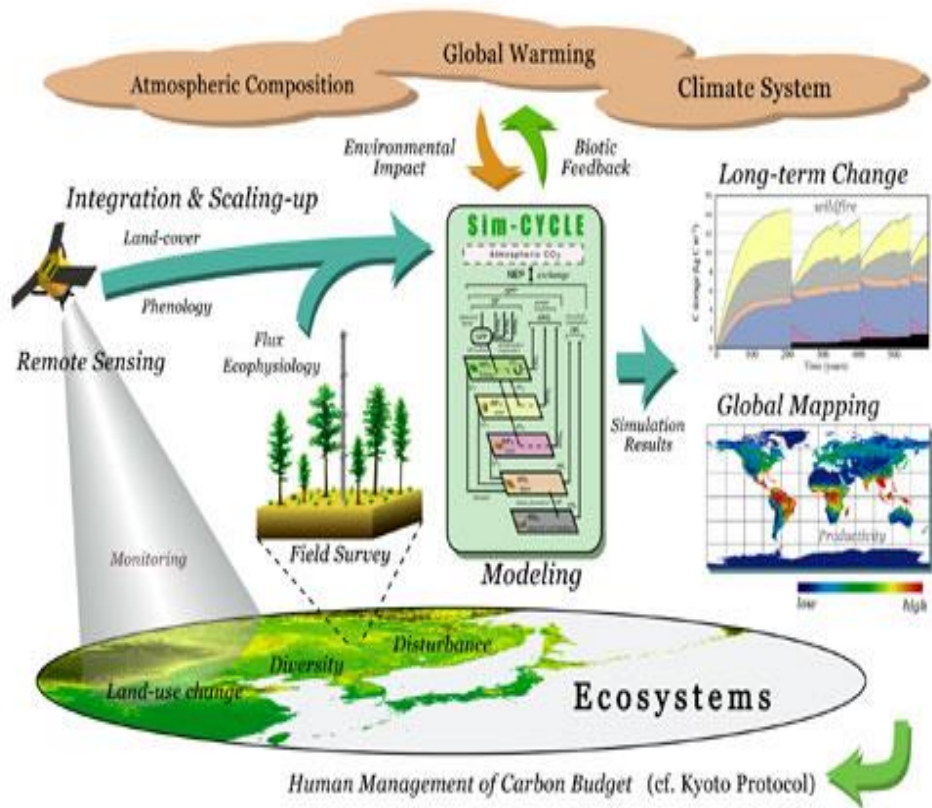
Atmospheric Composition

Global Warming

Climate System

Environmental Impact

Biotic Feedback

Integration & Scaling-up

Land-cover

Phenology

Flux Ecophysiology

Remote Sensing

Sim-CYCLE

Atmospheric $CO_2$

NEP

exchange

Long-term Change

wildfire

Time (years)

Simulation Results

Global Mapping

Productivity

low

high

Field Survey

Modeling

Monitoring

Disturbance

Diversity

Land-use change

Ecosystems

Human Management of Carbon Budget (cf. Kyoto Protocol)